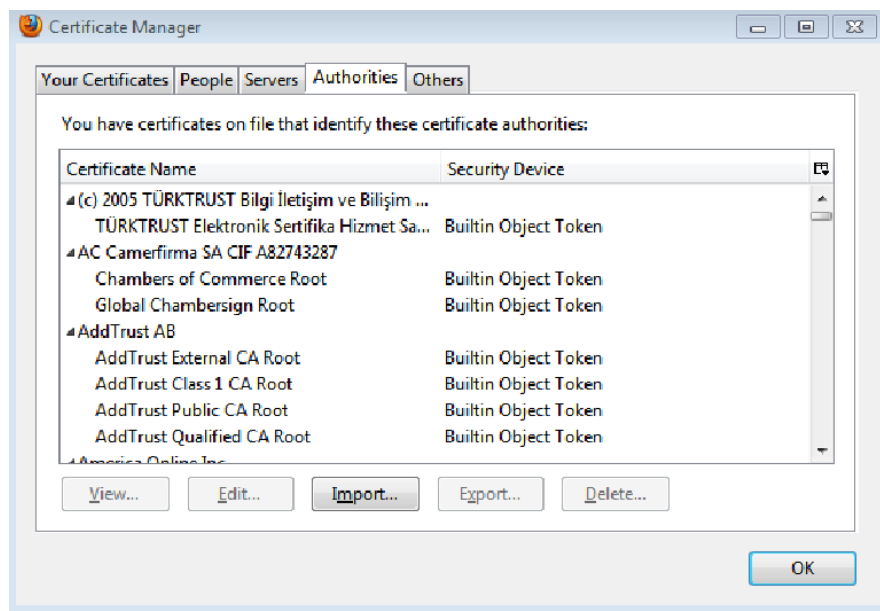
Certificate Manager

Your Certificates | People | Servers | Authorities | Others

You have certificates on file that identify these certificate authorities:

| Certificate Name | Security Device |
|---|---|
| (c) 2005 TÜRKTRUST Bilgi İletişim ve Bilişim ... | |
| TÜRKTRUST Elektronik Sertifika Hizmet Sa... | Builtin Object Token |
| AC Camerfirma SA CIF A82743287 | |
| Chambers of Commerce Root | Builtin Object Token |
| Global Chambersign Root | Builtin Object Token |
| AddTrust AB | |
| AddTrust External CA Root | Builtin Object Token |
| AddTrust Class 1 CA Root | Builtin Object Token |
| AddTrust Public CA Root | Builtin Object Token |
| AddTrust Qualified CA Root | Builtin Object Token |
| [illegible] | |

View... Edit... Import... Export... Delete...

OK